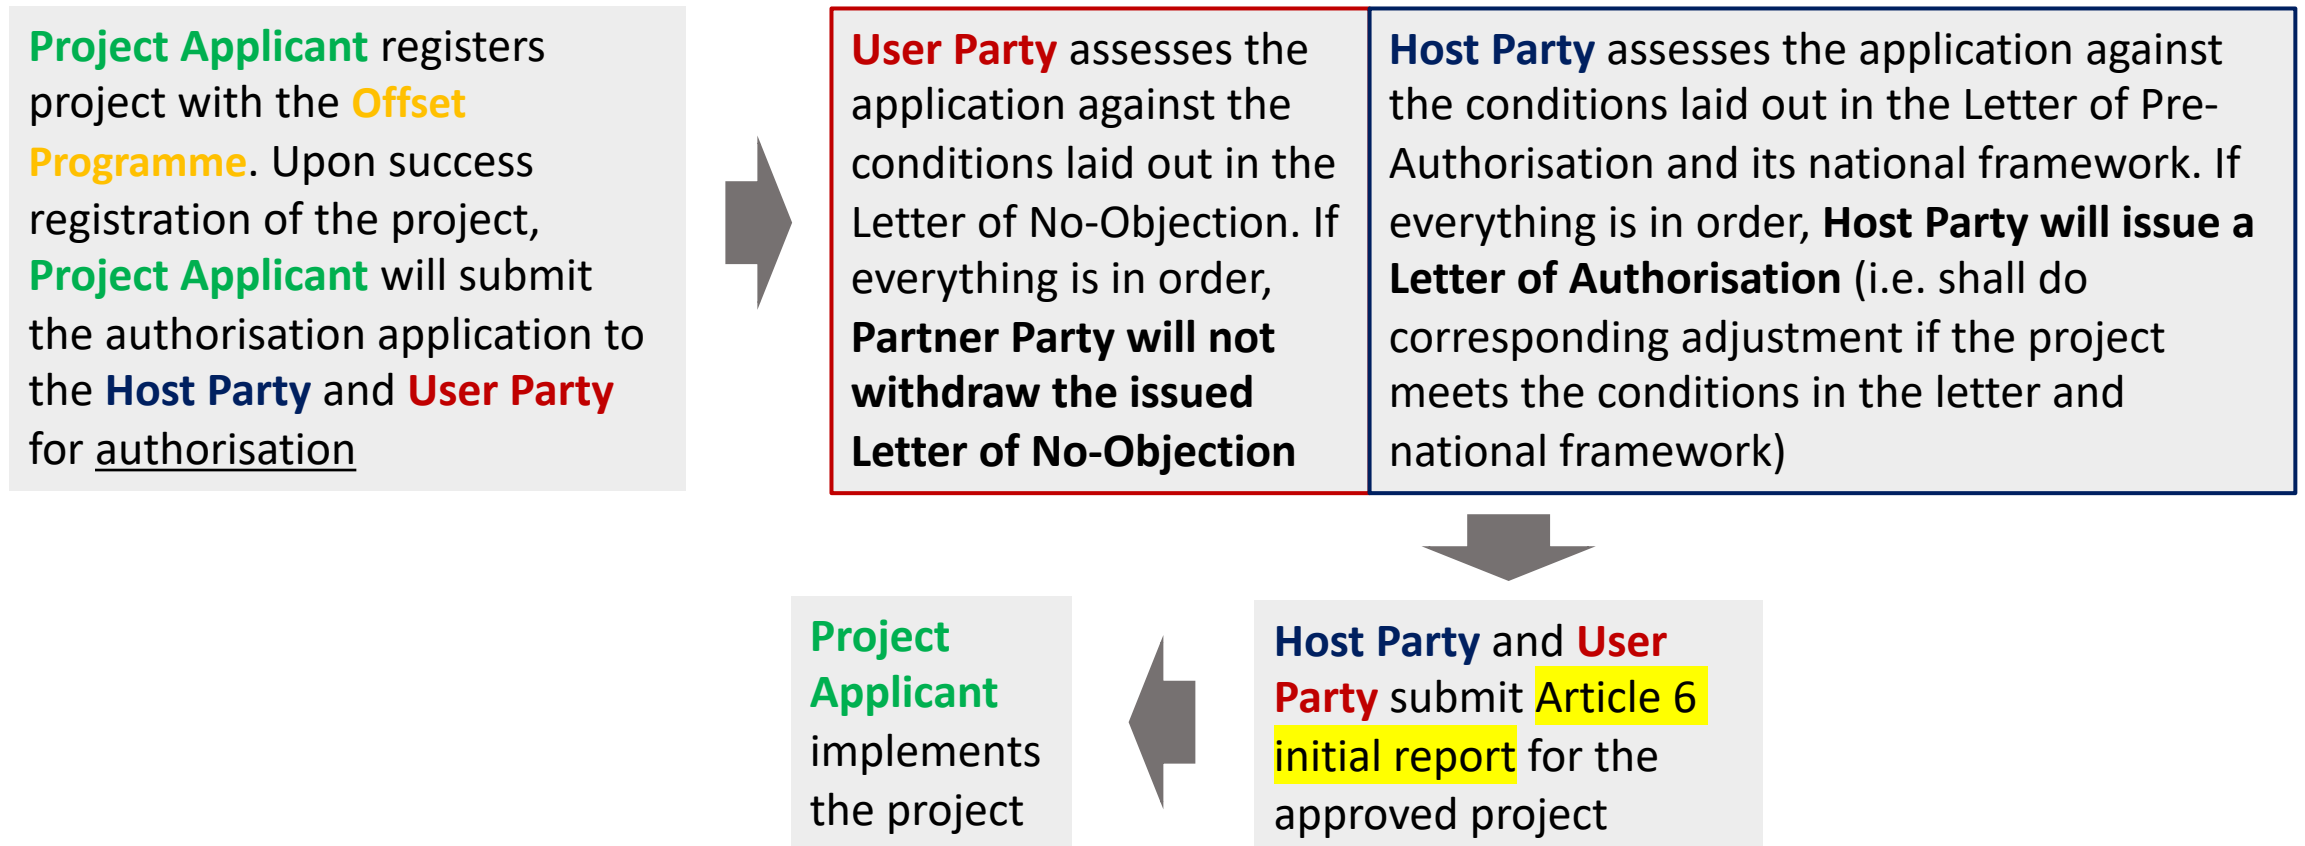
Project Applicant registers project with the Offset Programme. Upon success registration of the project, Project Applicant will submit the authorisation application to the Host Party and User Party for authorisation

User Party assesses the application against the conditions laid out in the Letter of No-Objection. If everything is in order, Partner Party will not withdraw the issued Letter of No-Objection

Host Party assesses the application against the conditions laid out in the Letter of Pre-Authorisation and its national framework. If everything is in order, Host Party will issue a Letter of Authorisation (i.e. shall do corresponding adjustment if the project meets the conditions in the letter and national framework)

Host Party and User Party submit Article 6 initial report for the approved project

Project Applicant implements the project